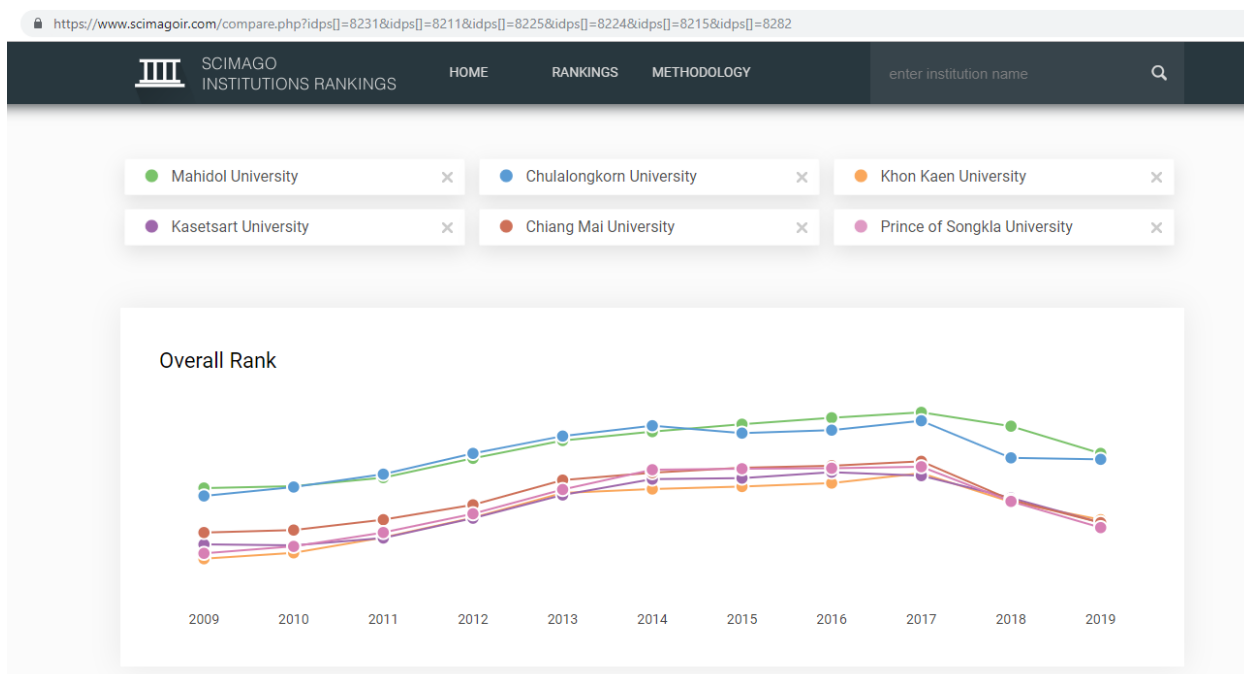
https://www.scimagoir.com/compare.php?idps[]=8231&idps[]=8211&idps[]=8225&idps[]=8224&idps[]=8215&idps[]=8282

SCIMAGO INSTITUTIONS RANKINGS

HOME RANKINGS METHODOLOGY

enter institution name

Mahidol University ×
Chulalongkorn University ×
Khon Kaen University ×
Kasetsart University ×
Chiang Mai University ×
Prince of Songkla University ×

Overall Rank

2009 2010 2011 2012 2013 2014 2015 2016 2017 2018 2019